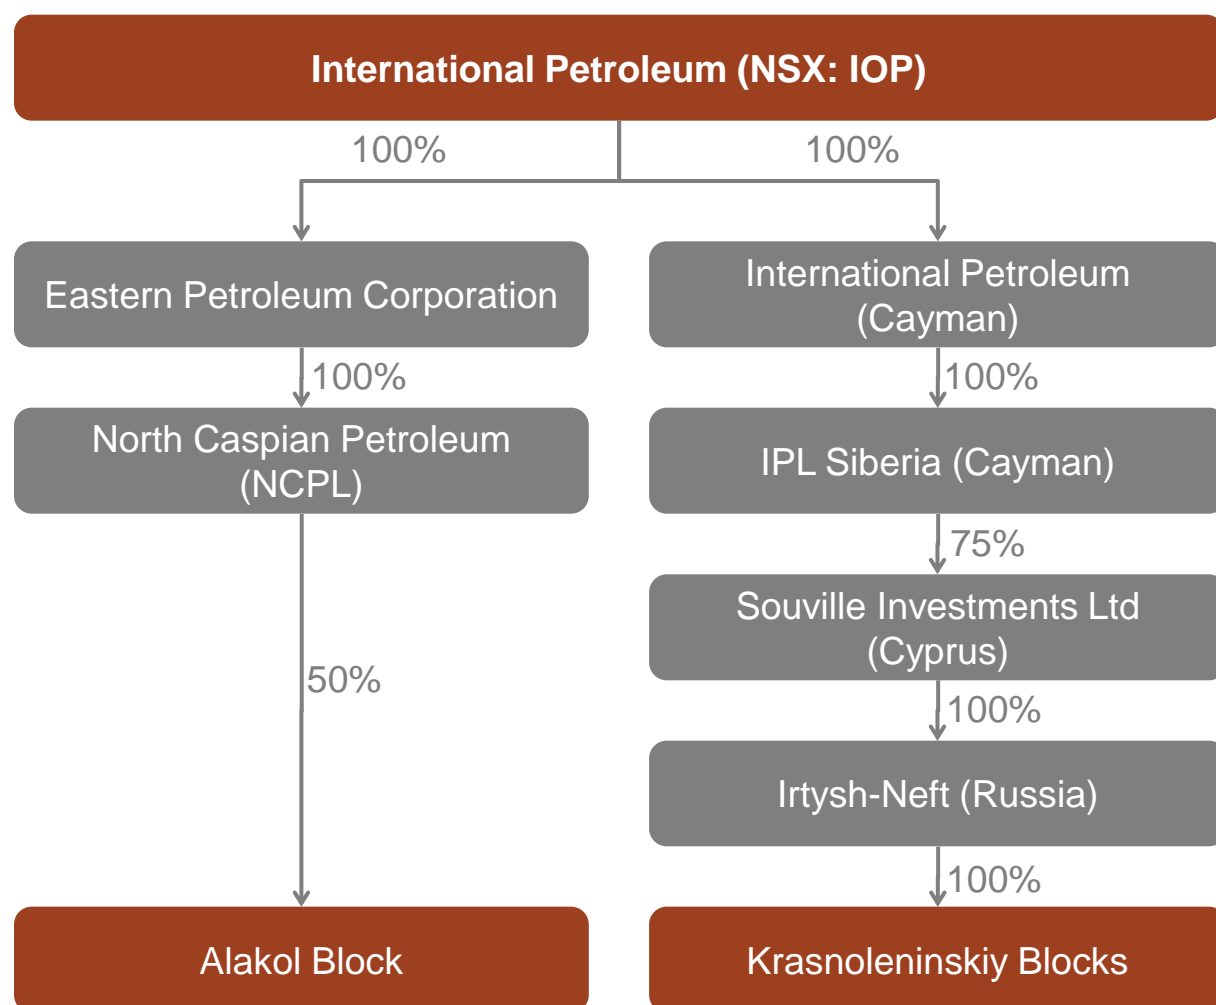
International Petroleum (NSX: IOP)

100%

100%

Eastern Petroleum Corporation

International Petroleum (Cayman)

100%

100%

North Caspian Petroleum (NCPL)

IPL Siberia (Cayman)

75%

Souville Investments Ltd (Cyprus)

50%

100%

Irtysh-Neft (Russia)

100%

Alakol Block

Krasnoleninskiy Blocks